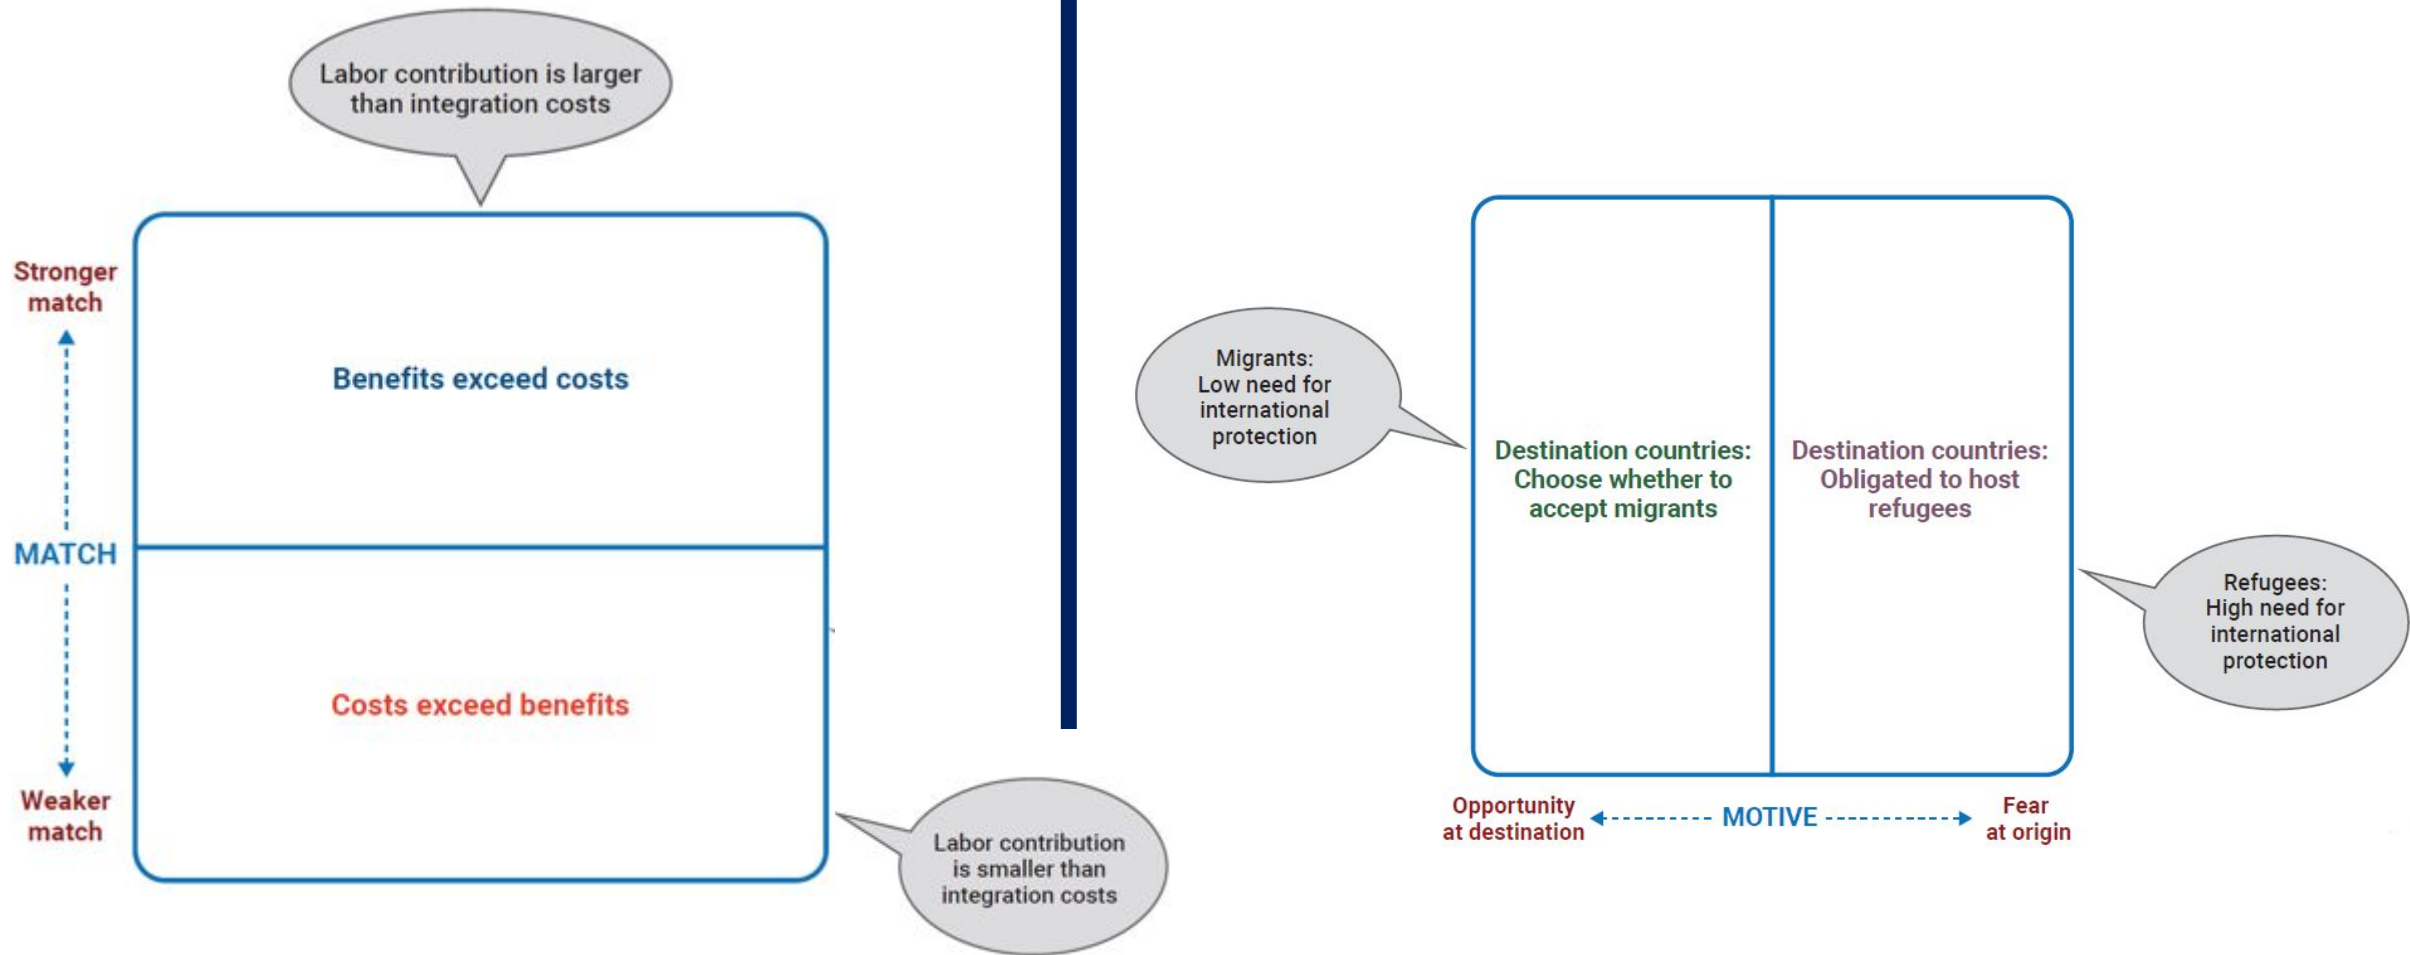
Labor contribution is larger than integration costs

Stronger match

MATCH

Weaker match

Benefits exceed costs

Costs exceed benefits

Labor contribution is smaller than integration costs

Migrants: Low need for international protection

Destination countries: Choose whether to accept migrants

Destination countries: Obligated to host refugees

Refugees: High need for international protection

Opportunity at destination

MOTIVE

Fear at origin